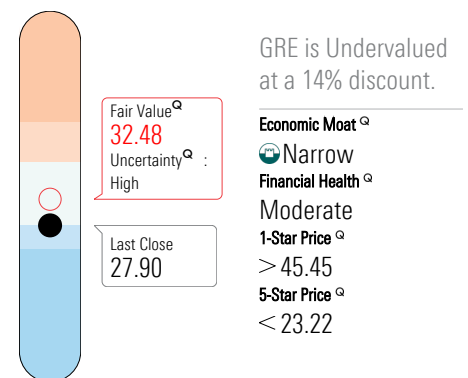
Fair Value$^{Q}$
32.48
Uncertainty$^{Q}$ :
High

Last Close
27.90

GRE is Undervalued at a 14% discount.

Economic Moat $^{Q}$
Narrow
Financial Health $^{Q}$
Moderate
1-Star Price $^{Q}$
$>$45.45
5-Star Price $^{Q}$
$<$23.22